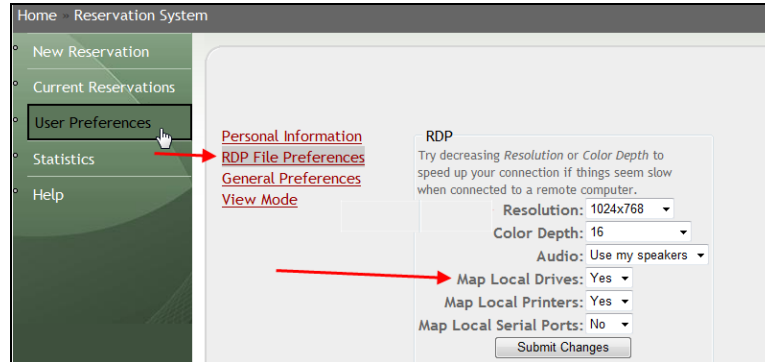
Home » Reservation System

New Reservation
Current Reservations
User Preferences
Statistics
Help

Personal Information
RDP File Preferences
General Preferences
View Mode

RDP
Try decreasing *Resolution* or *Color Depth* to speed up your connection if things seem slow when connected to a remote computer.

Resolution: 1024x768
Color Depth: 16
Audio: Use my speakers
Map Local Drives: Yes
Map Local Printers: Yes
Map Local Serial Ports: No
Submit Changes